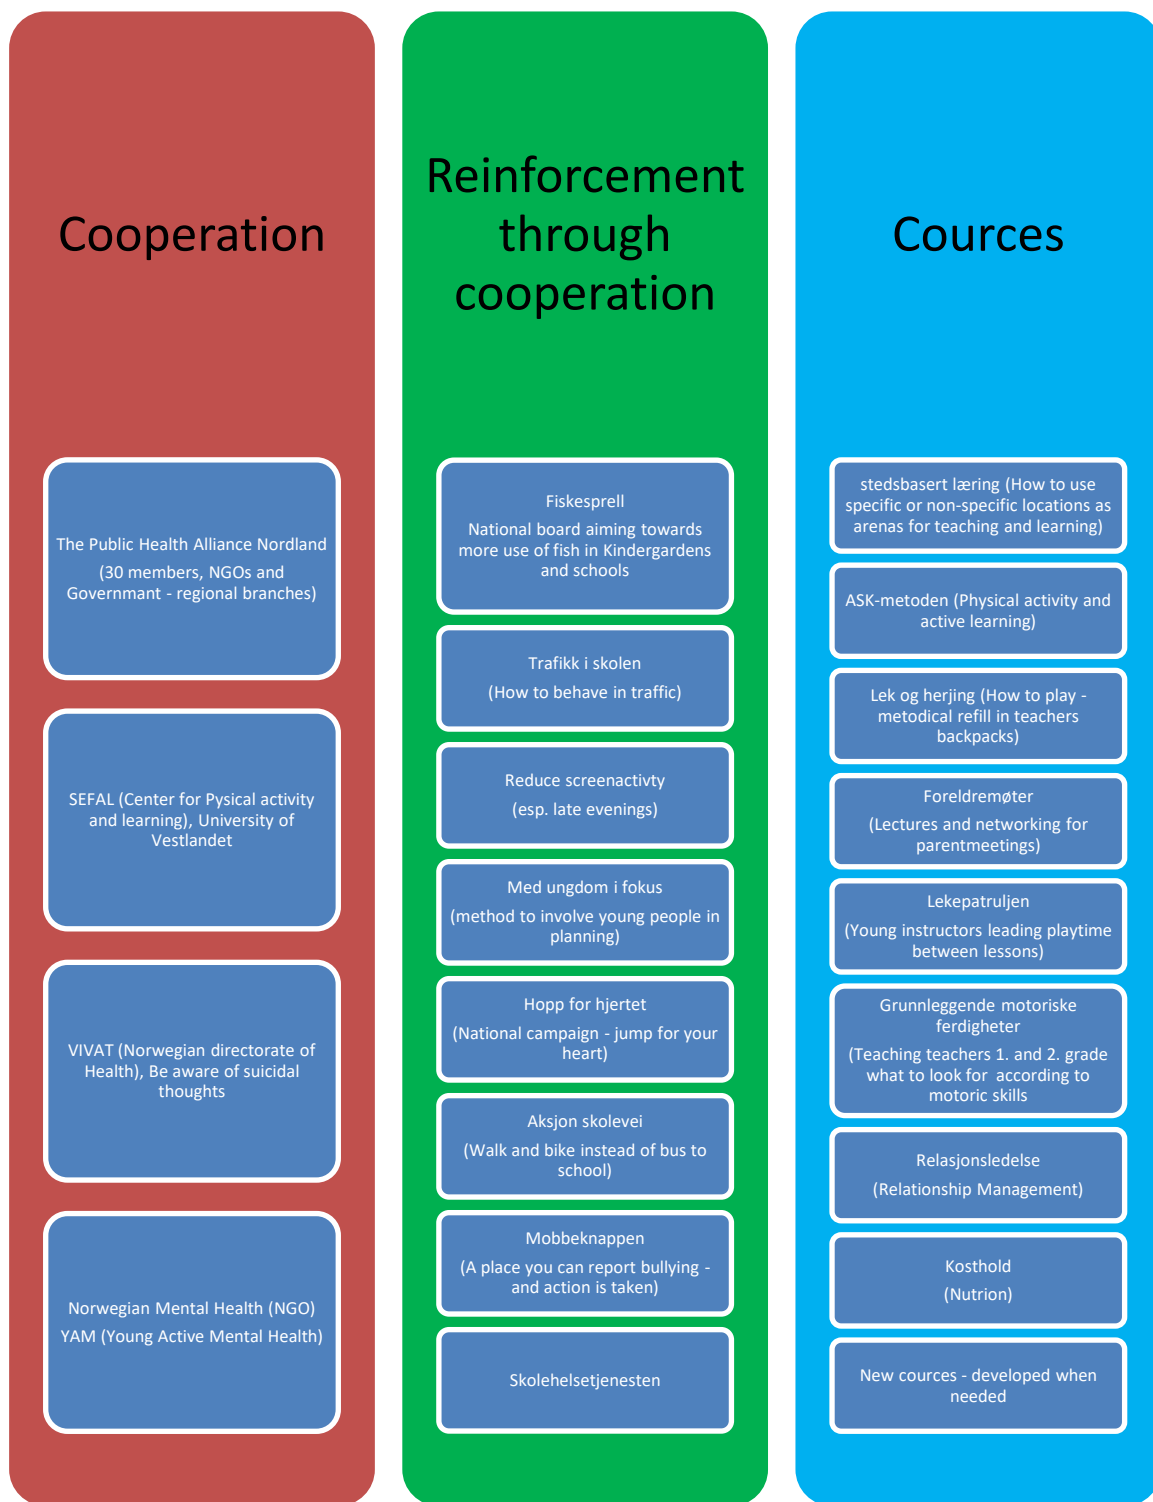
Cooperation

The Public Health Alliance Nordland

(30 members, NGOs and Governmant - regional branches)

SEFAL (Center for Pysical activity and learning), University of Vestlandet

VIVAT (Norwegian directorate of Health), Be aware of suicidal thoughts

Norwegian Mental Health (NGO)

YAM (Young Active Mental Health)

Reinforcement through cooperation

Fiskesprell

National board aiming towards more use of fish in Kindergardens and schools

Trafikk i skolen

(How to behave in traffic)

Reduce screenactivty

(esp. late evenings)

Med ungdom i fokus

(method to involve young people in planning)

Hopp for hjertet

(National campaign - jump for your heart)

Aksjon skolevei

(Walk and bike instead of bus to school)

Mobbeknappen

(A place you can report bullying - and action is taken)

Skolehelsetjenesten

Cources

stedsbasert læring (How to use specific or non-specific locations as arenas for teaching and learning)

ASK-metoden (Physical activity and active learning)

Lek og herjing (How to play - metodical refill in teachers backpacks)

Foreldremøter

(Lectures and networking for parentmeetings)

Lekepatruljen

(Young instructors leading playtime between lessons)

Grunnleggende motoriske ferdigheter

(Teaching teachers 1. and 2. grade what to look for according to motoric skills

Relasjonsledelse

(Relationship Management)

Kosthold

(Nutrion)

New cources - developed when needed